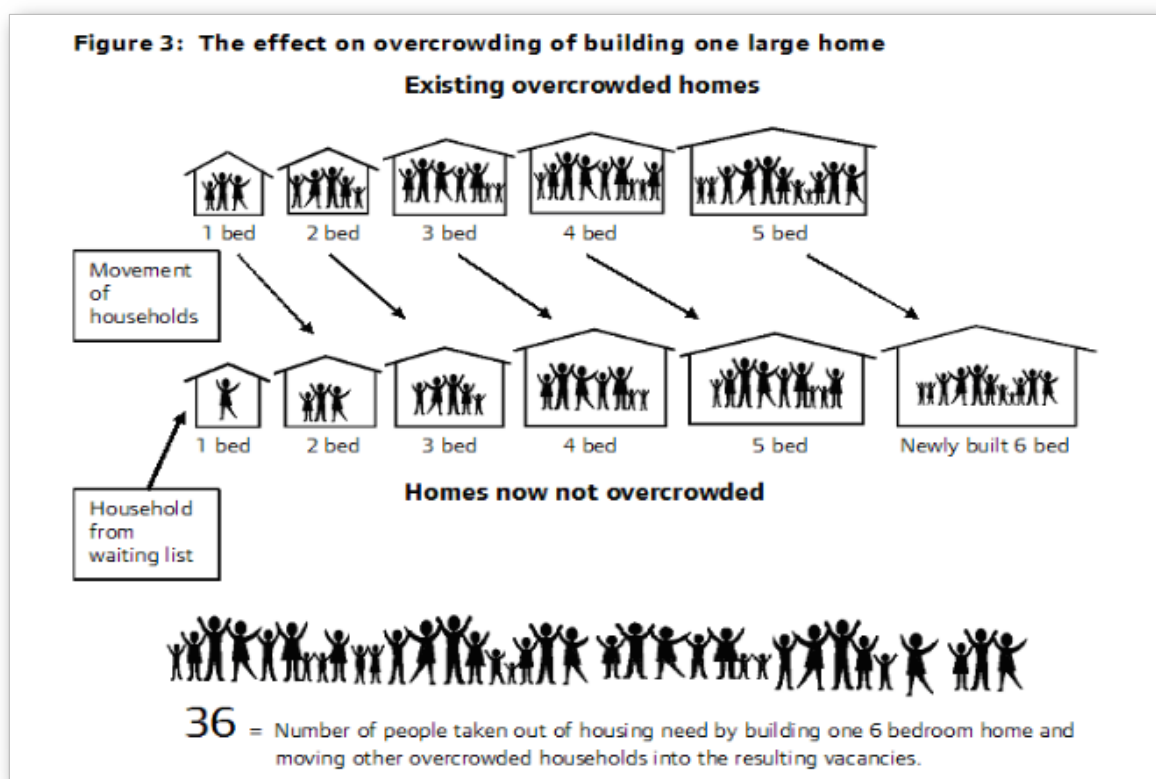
Figure 3: The effect on overcrowding of building one large home

Existing overcrowded homes

1 bed 2 bed 3 bed 4 bed 5 bed

Movement of households

1 bed 2 bed 3 bed 4 bed 5 bed Newly built 6 bed

Household from waiting list

Homes now not overcrowded

36 = Number of people taken out of housing need by building one 6 bedroom home and moving other overcrowded households into the resulting vacancies.